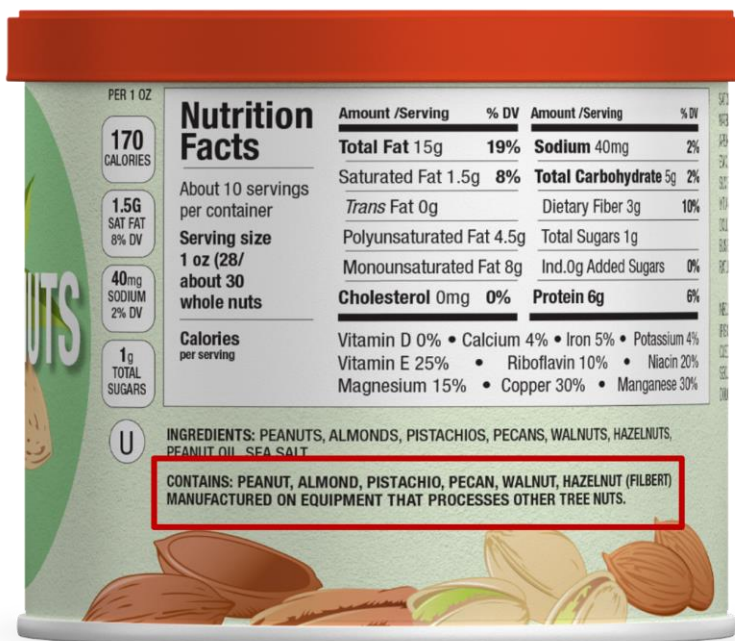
PER 1 OZ

170
CALORIES

1.5G
SAT FAT
8% DV

40mg
SODIUM
2% DV

1g
TOTAL
SUGARS

UTS

Nutrition Facts

About 10 servings per container

Serving size
1 oz (28/ about 30 whole nuts

Calories
per serving

| Amount /Serving | % DV | Amount /Serving | % DV |
|---|---|---|---|
| Total Fat 15g | 19% | Sodium 40mg | 2% |
| Saturated Fat 1.5g | 8% | Total Carbohydrate 5g | 2% |
| Trans Fat 0g | | Dietary Fiber 3g | 10% |
| Polyunsaturated Fat 4.5g | | Total Sugars 1g | |
| Monounsaturated Fat 8g | | Ind.0g Added Sugars | 0% |
| Cholesterol 0mg | 0% | Protein 6g | 6% |

Vitamin D 0% • Calcium 4% • Iron 5% • Potassium 4%
Vitamin E 25% • Riboflavin 10% • Niacin 20%
Magnesium 15% • Copper 30% • Manganese 30%

U

INGREDIENTS: PEANUTS, ALMONDS, PISTACHIOS, PECANS, WALNUTS, HAZELNUTS, PEANUT OIL, SEA SALT

CONTAINS: PEANUT, ALMOND, PISTACHIO, PECAN, WALNUT, HAZELNUT (FILBERT)
MANUFACTURED ON EQUIPMENT THAT PROCESSES OTHER TREE NUTS.